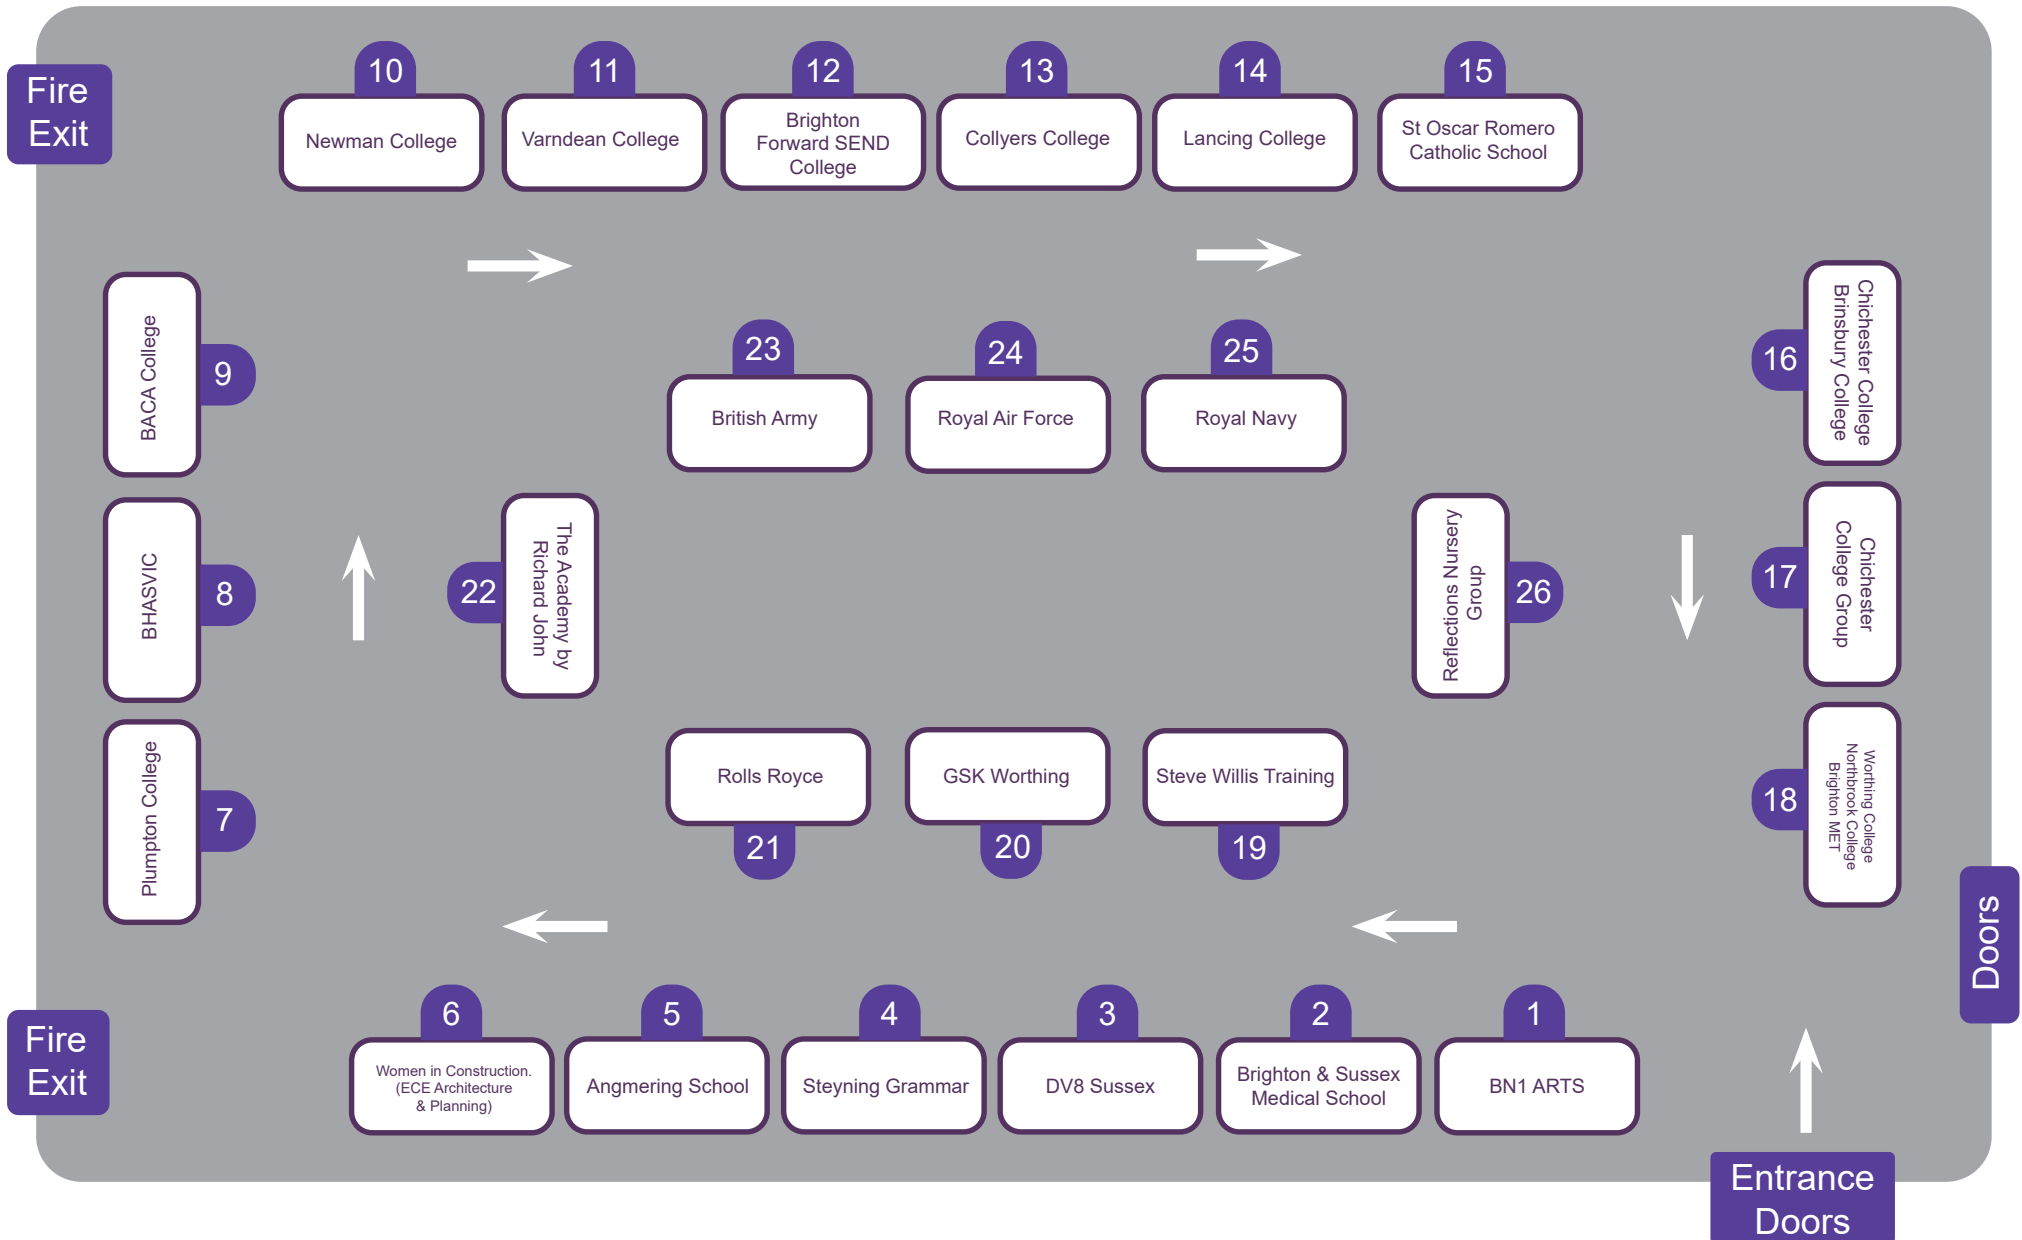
Fire Exit

10 Newman College

11 Varndean College

12 Brighton Forward SEND College

13 Collyers College

14 Lancing College

15 St Oscar Romero Catholic School

9 BACA College

16 Chichester College Brinsbury College

23 British Army

24 Royal Air Force

25 Royal Navy

8 BHASVIC

22 The Academy by Richard John

26 Reflections Nursery Group

17 Chichester College Group

7 Plumpton College

Rolls Royce 21

GSK Worthing 20

Steve Willis Training 19

18 Worthing College Northbrook College Brighton MET

Doors

Fire Exit

6 Women in Construction. (ECE Architecture & Planning)

5 Angmering School

4 Steyning Grammar

3 DV8 Sussex

2 Brighton & Sussex Medical School

1 BN1 ARTS

Entrance Doors